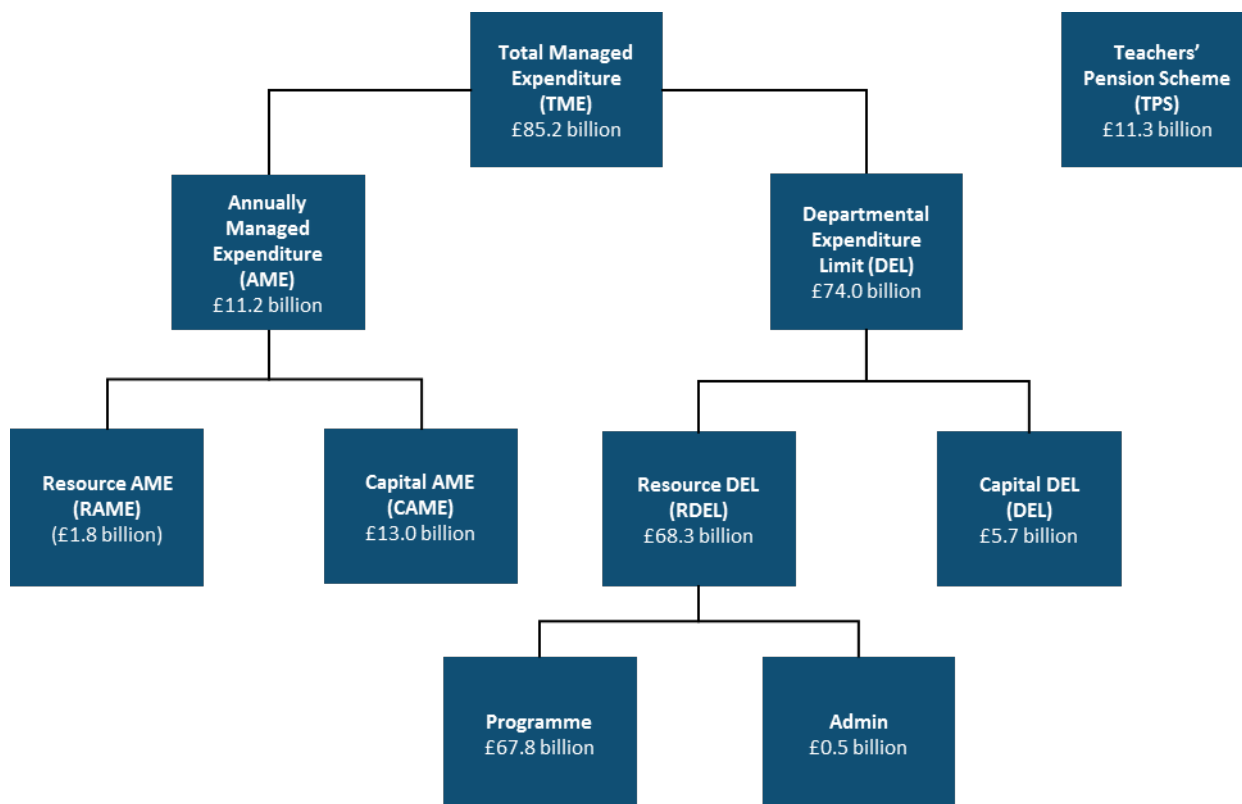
Total Managed Expenditure (TME)
£85.2 billion

Teachers' Pension Scheme (TPS)
£11.3 billion

Annually Managed Expenditure (AME)
£11.2 billion

Departmental Expenditure Limit (DEL)
£74.0 billion

Resource AME (RAME)
(£1.8 billion)

Capital AME (CAME)
£13.0 billion

Resource DEL (RDEL)
£68.3 billion

Capital DEL (DEL)
£5.7 billion

Programme
£67.8 billion

Admin
£0.5 billion